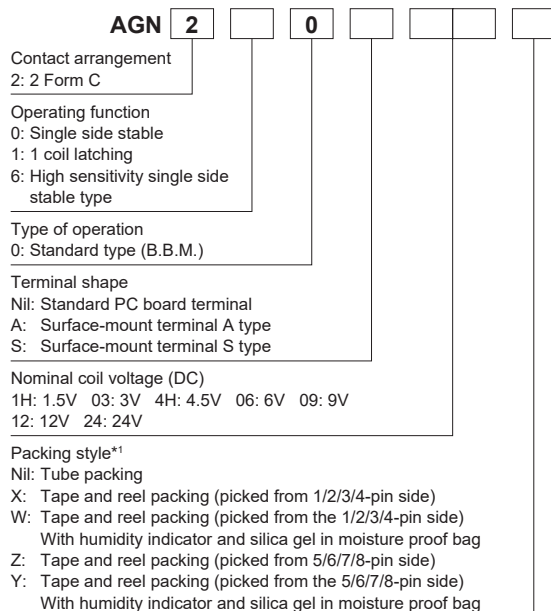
AGN 2 0

Contact arrangement
2: 2 Form C

Operating function
0: Single side stable
1: 1 coil latching
6: High sensitivity single side stable type

Type of operation
0: Standard type (B.B.M.)

Terminal shape
Nil: Standard PC board terminal
A: Surface-mount terminal A type
S: Surface-mount terminal S type

Nominal coil voltage (DC)
1H: 1.5V 03: 3V 4H: 4.5V 06: 6V 09: 9V
12: 12V 24: 24V

Packing style*1
Nil: Tube packing
X: Tape and reel packing (picked from 1/2/3/4-pin side)
W: Tape and reel packing (picked from the 1/2/3/4-pin side) With humidity indicator and silica gel in moisture proof bag
Z: Tape and reel packing (picked from 5/6/7/8-pin side)
Y: Tape and reel packing (picked from the 5/6/7/8-pin side) With humidity indicator and silica gel in moisture proof bag